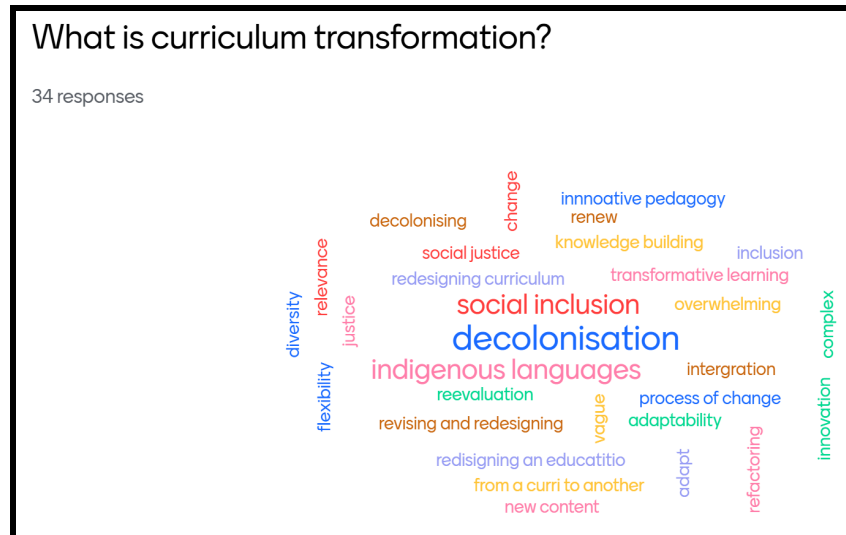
What is curriculum transformation?

34 responses

change
innnoative pedagogy
decolonising
renew
social justice
knowledge building
inclusion
relevance
redesigning curriculum
transformative learning
diversity
justice
social inclusion
overwhelming
complex
decolonisation
indigenous languages
intergration
flexibility
reevaluation
process of change
innovation
revising and redesigning
vague
adaptability
refactoring
redisigning an educatitio
adapt
from a curri to another
new content